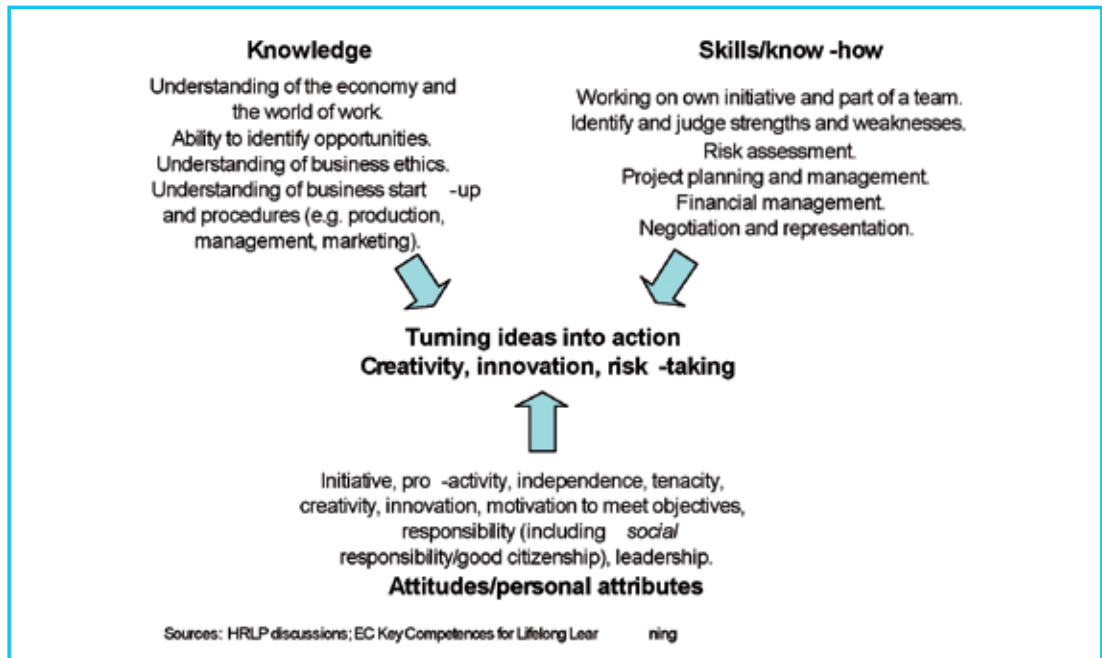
Knowledge

Understanding of the economy and the world of work.
Ability to identify opportunities.
Understanding of business ethics.
Understanding of business start -up and procedures (e.g. production, management, marketing).

Skills/know -how

Working on own initiative and part of a team.
Identify and judge strengths and weaknesses.
Risk assessment.
Project planning and management.
Financial management.
Negotiation and representation.

Turning ideas into action
Creativity, innovation, risk -taking

Initiative, pro -activity, independence, tenacity, creativity, innovation, motivation to meet objectives, responsibility (including social responsibility/good citizenship), leadership.

Attitudes/personal attributes

Sources: HRLP discussions; EC Key Competences for Lifelong Lear ning